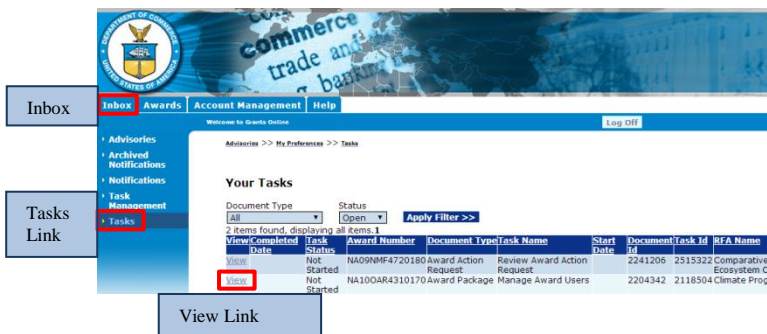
DEPARTMENT OF COMMERCE UNITED STATES OF AMERICA

commerce trade and banking

Inbox

Inbox Awards Account Management Help

Welcome to Grants Online

Log Off

Advisories

Archived Notifications

Notifications

Task Management

Tasks

Tasks Link

Advisories >> My Preferences >> Tasks

Your Tasks

Document Type
All

Status
Open

Apply Filter >>

2 items found, displaying all items.1

| View | Completed Date | Task Status | Award Number | Document Type | Task Name | Start Date | Document Id | Task Id | RFA Name |
|---|---|---|---|---|---|---|---|---|---|
| View | | Not Started | NA09NMF4720180 | Award Action Request | Review Award Action Request | | 2241206 | 2515322 | Comparative Ecosystem C |
| View | | Not Started | NA10OAR4310170 | Award Package | Manage Award Users | | 2204342 | 2118504 | Climate Prog |

View Link